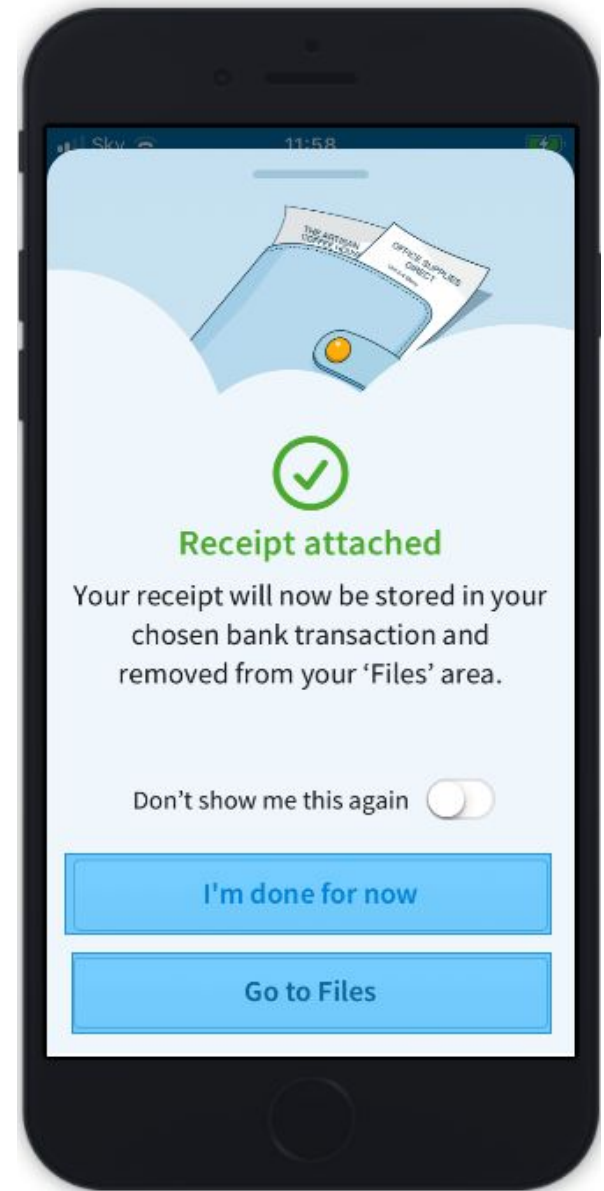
Sky 11:58

THE ARTISAN COFFEE HOUSE

OFFICE SUPPLIES DIRECT

Receipt attached

Your receipt will now be stored in your chosen bank transaction and removed from your 'Files' area.

Don't show me this again

I'm done for now

Go to Files